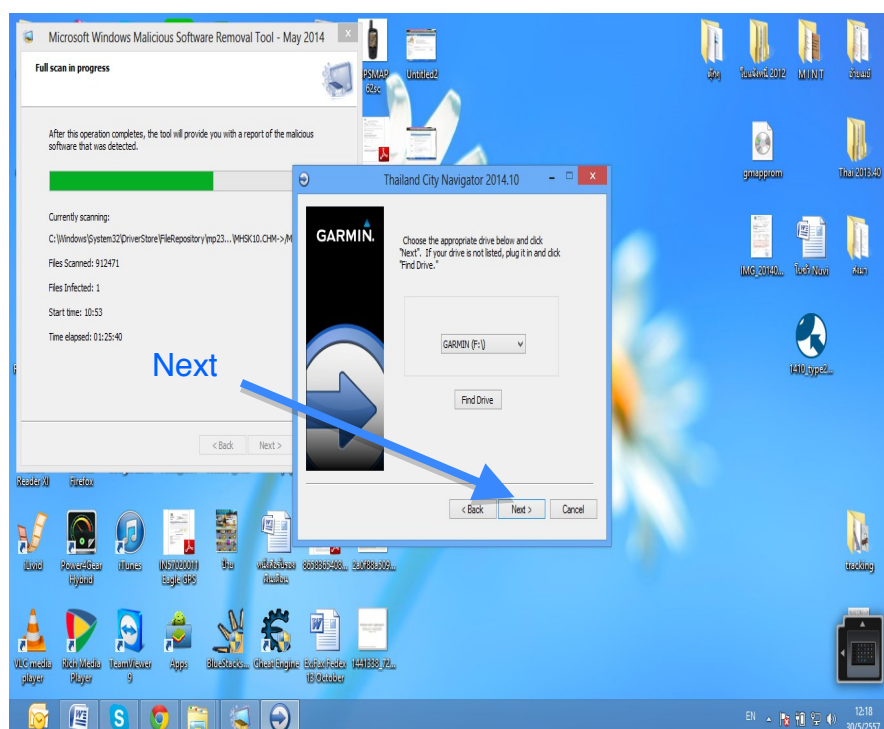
Microsoft Windows Malicious Software Removal Tool - May 2014

Full scan in progress

After this operation completes, the tool will provide you with a report of the malicious software that was detected.

Currently scanning:

C:\Windows\System32\DriverStore\FileRepository\mp23...\MHSK10.CHM->\M

Files Scanned: 912471

Files Infected: 1

Start time: 10:53

Time elapsed: 01:25:40

< Back Next >

Thailand City Navigator 2014.10

GARMIN.

Choose the appropriate drive below and click "Next". If your drive is not listed, plug it in and click "Find Drive."

GARMIN (F:\)

Find Drive

< Back Next > Cancel

Next

PSMAP 62sc
Untitled2
Reader XI
Firefox
Livid
Power4Gear Hybrid
iTunes
IN5702001 Eagle GPS
VLC media player
Rich Media Player
TeamViewer 9
Apps
BlueStacks...
Cheat Engine
EdFax Fedex 13 October
1441338_72...
gmapprom
Thai 2013.40
IMG_20140...
1410 type2...
tracking
M I N T

EN
12:18
30/5/2557